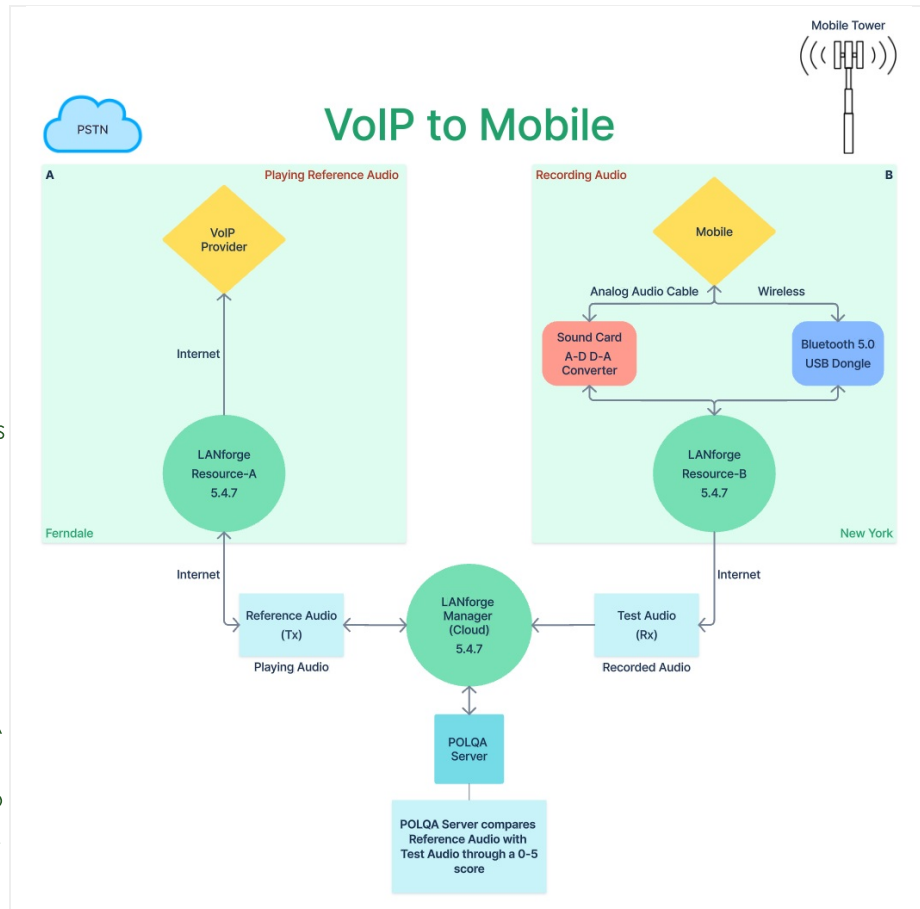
Mobile Tower

PSTN

VoIP to Mobile

A

Playing Reference Audio

VoIP Provider

Internet

LANforge Resource-A 5.4.7

Ferndale

Recording Audio

B

Mobile

Analog Audio Cable

Wireless

Sound Card A-D D-A Converter

Bluetooth 5.0 USB Dongle

LANforge Resource-B 5.4.7

New York

Internet

Internet

Reference Audio (Tx)

Playing Audio

LANforge Manager (Cloud) 5.4.7

Test Audio (Rx)

Recorded Audio

POLQA Server

POLQA Server compares Reference Audio with Test Audio through a 0-5 score